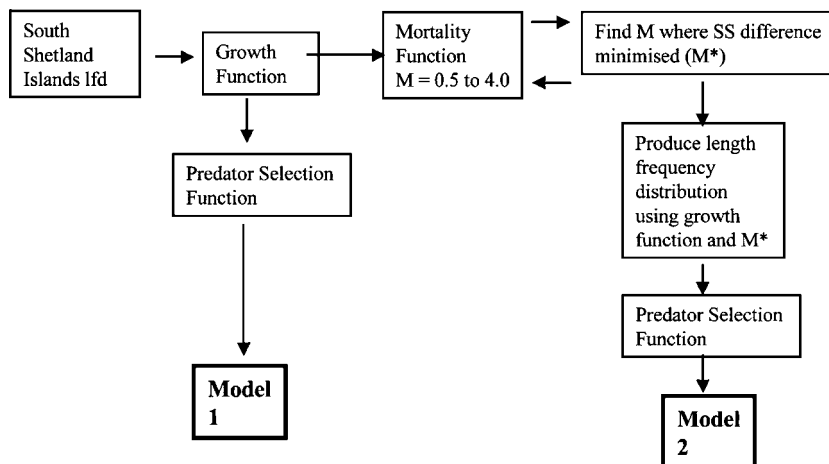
South Shetland Islands lfd

Growth Function

Mortality Function
M = 0.5 to 4.0

Find M where SS difference minimised (M*)

Predator Selection Function

Produce length frequency distribution using growth function and M*

Predator Selection Function

Model 1

Model 2